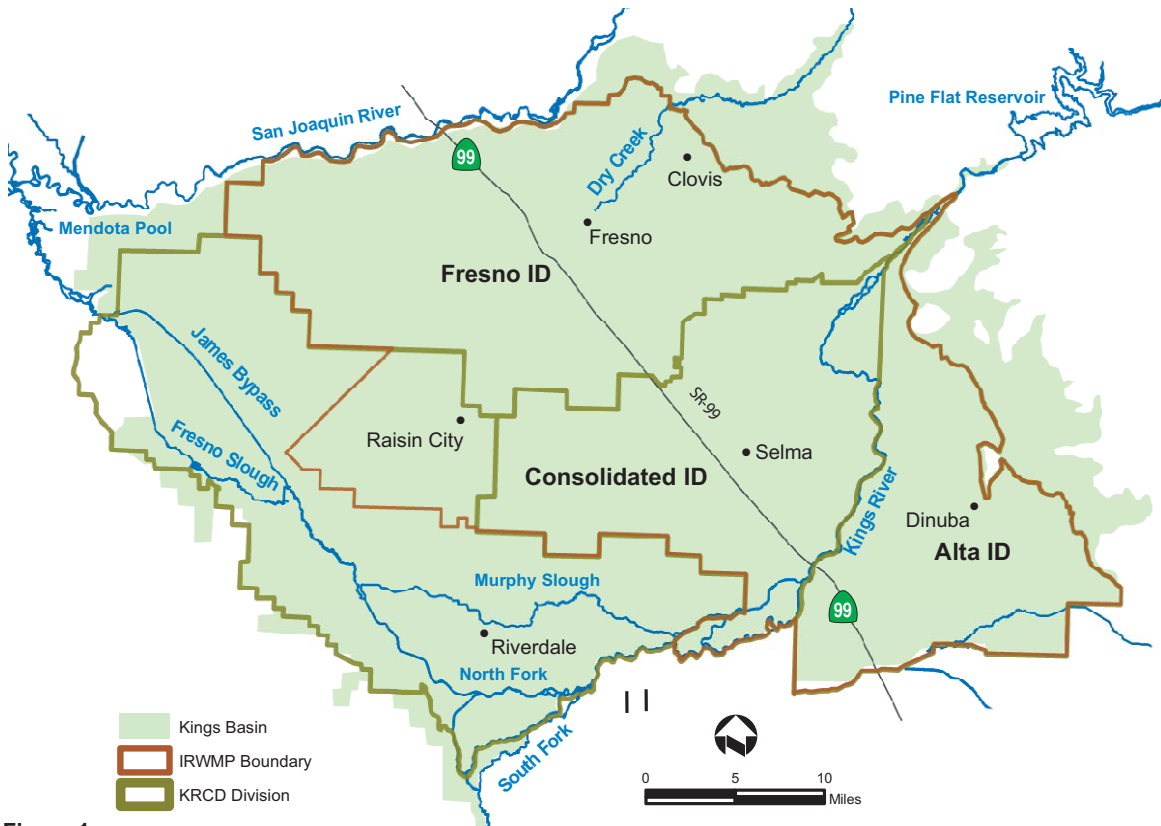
San Joaquin River
Pine Flat Reservoir
99
Dry Creek
Clovis
Mendota Pool
Fresno
Fresno ID
James Bypass
SR-99
Raisin City
Fresno Slough
Selma
Consolidated ID
Kings River
Dinuba
Alta ID
Murphy Slough
99
Riverdale
North Fork
South Fork
Kings Basin
IRWMP Boundary
KRCD Division
0
5
10
Miles